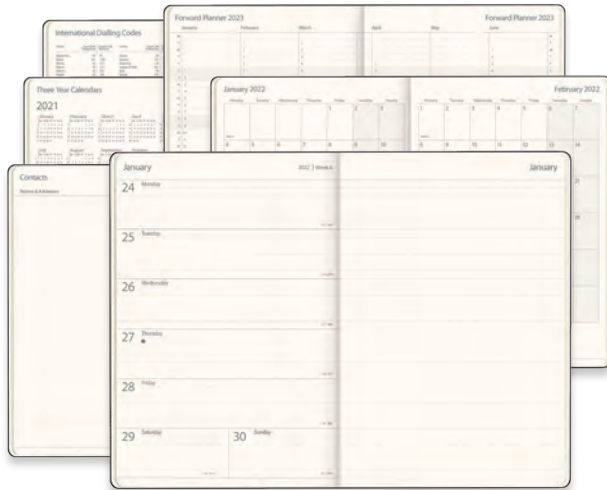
International Dialling Codes

Forward Planner 2023

January

February

March

April

May

June

Forward Planner 2023

Three Year Calendars

2021

January

February

March

April

July

August

January 2022

Monday

Tuesday

Wednesday

Thursday

Friday

Saturday

Sunday

February 2022

1

2

3

4

5

6

7

8

9

10

Contacts

Names & Addresses

January

2022 | Week 4

January

24 Monday

25 Tuesday

26 Wednesday

27 Thursday

28 Friday

29 Saturday

30 Sunday

21

28